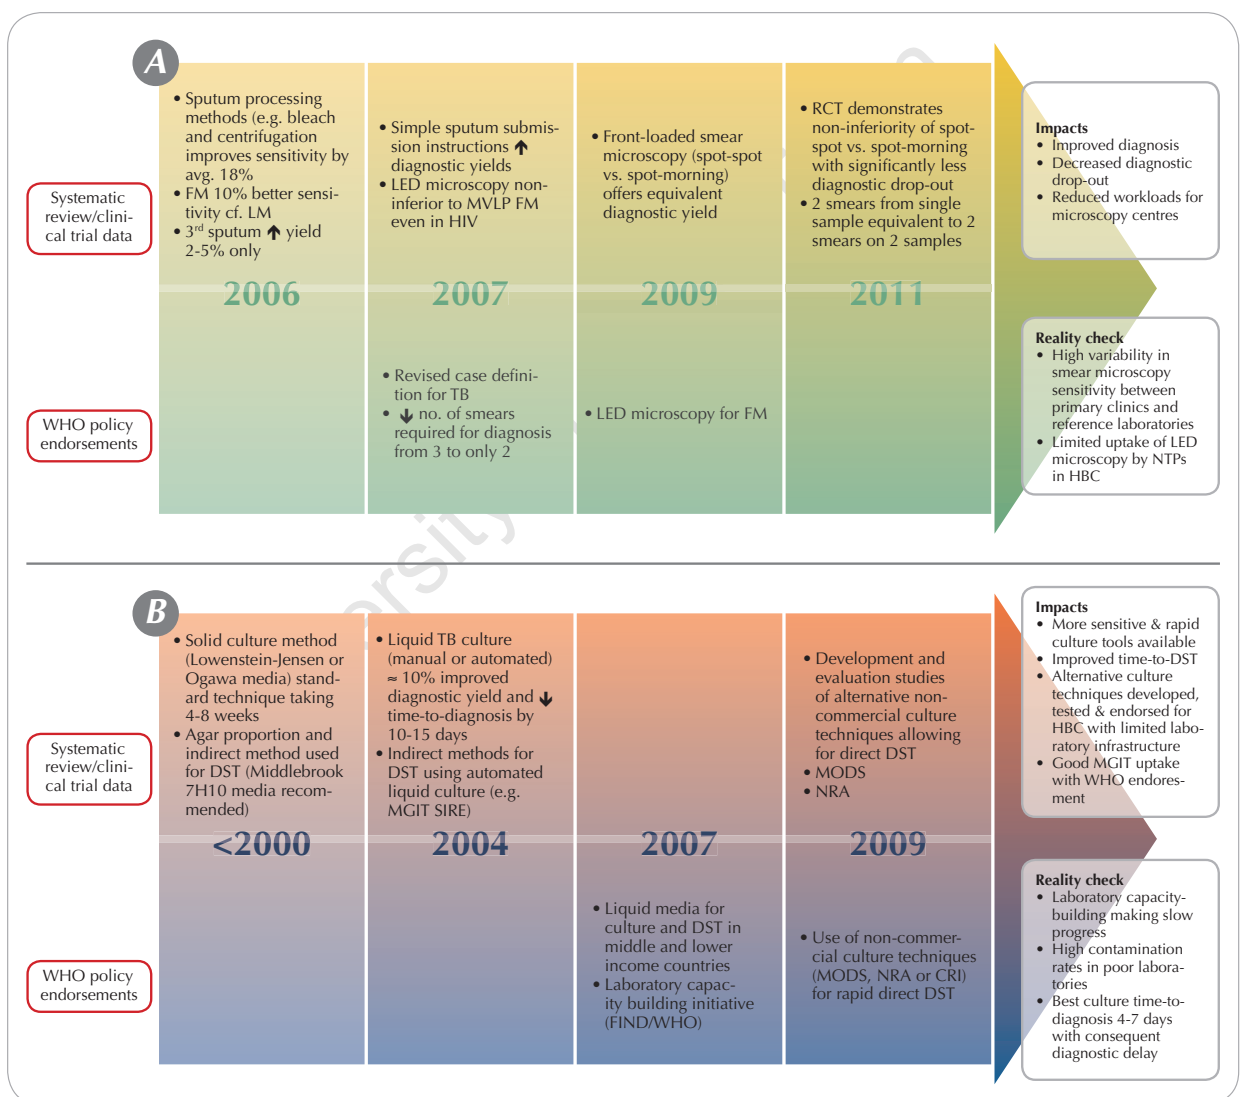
A

Systematic review/clinical trial data

WHO policy endorsements

• Sputum processing methods (e.g. bleach and centrifugation improves sensitivity by avg. 18%
• FM 10% better sensitivity cf. LM
• 3$^{rd}$ sputum ↑ yield 2-5% only

2006

• Simple sputum submission instructions ↑ diagnostic yields
• LED microscopy non-inferior to MVLP FM even in HIV

2007

• Revised case definition for TB
• ↓ no. of smears required for diagnosis from 3 to only 2

• Front-loaded smear microscopy (spot-spot vs. spot-morning) offers equivalent diagnostic yield

2009

• LED microscopy for FM

• RCT demonstrates non-inferiority of spot-spot vs. spot-morning with significantly less diagnostic drop-out
• 2 smears from single sample equivalent to 2 smears on 2 samples

2011

Impacts
• Improved diagnosis
• Decreased diagnostic drop-out
• Reduced workloads for microscopy centres

Reality check
• High variability in smear microscopy sensitivity between primary clinics and reference laboratories
• Limited uptake of LED microscopy by NTPs in HBC

B

Systematic review/clinical trial data

WHO policy endorsements

• Solid culture method (Lowenstein-Jensen or Ogawa media) standard technique taking 4-8 weeks
• Agar proportion and indirect method used for DST (Middlebrook 7H10 media recommended)

<2000

• Liquid TB culture (manual or automated) ≈ 10% improved diagnostic yield and ↓ time-to-diagnosis by 10-15 days
• Indirect methods for DST using automated liquid culture (e.g. MGIT SIRE)

2004

2007

• Liquid media for culture and DST in middle and lower income countries
• Laboratory capacity building initiative (FIND/WHO)

• Development and evaluation studies of alternative non-commercial culture techniques allowing for direct DST
• MODS
• NRA

2009

• Use of non-commercial culture techniques (MODS, NRA or CRI) for rapid direct DST

Impacts
• More sensitive & rapid culture tools available
• Improved time-to-DST
• Alternative culture techniques developed, tested & endorsed for HBC with limited laboratory infrastructure
• Good MGIT uptake with WHO endorsement

Reality check
• Laboratory capacity-building making slow progress
• High contamination rates in poor laboratories
• Best culture time-to-diagnosis 4-7 days with consequent diagnostic delay